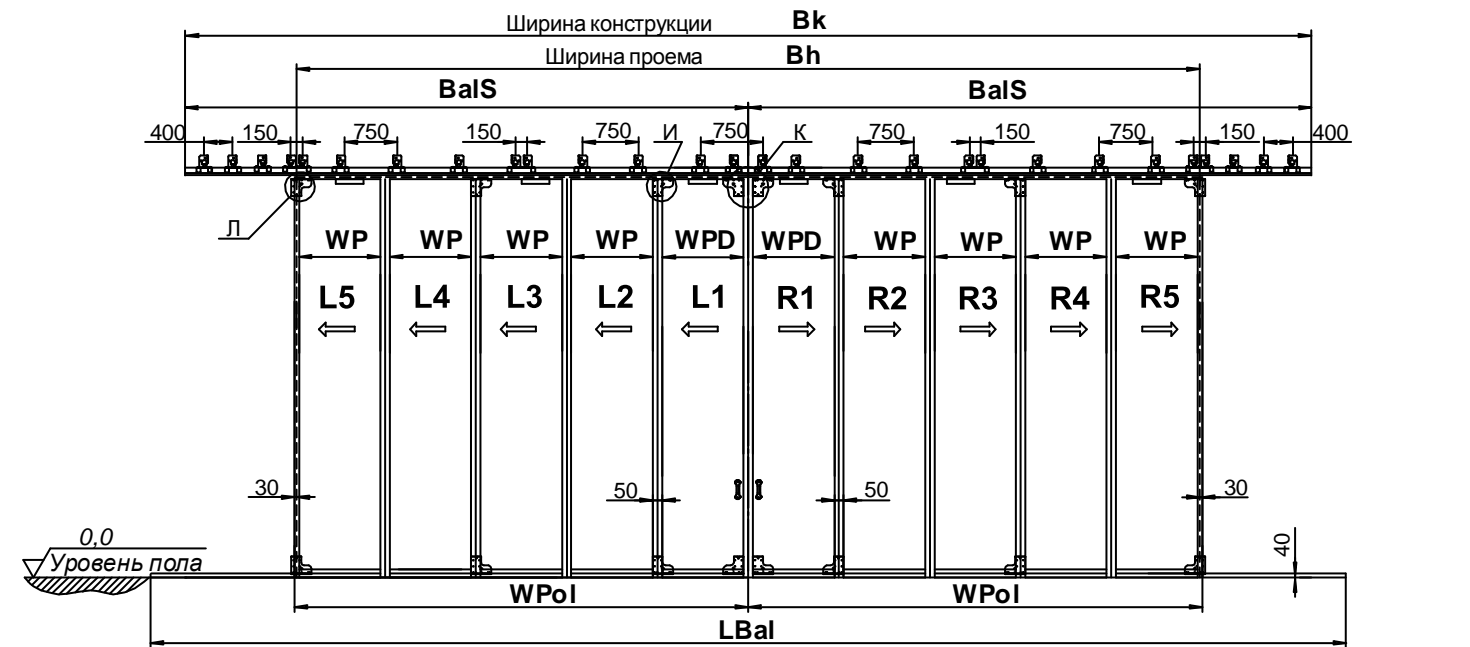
Ширина конструкции Bk

Ширина проема Bh

BalS BalS

400 150 750 150 750 И 750 К 750 150 750 150 400

Л

WP WP WP WP WPD WPD WP WP WP WP

L5 L4 L3 L2 L1 R1 R2 R3 R4 R5

30 50 50 30

0,0
Уровень пола

40

WPol WPol

LBal